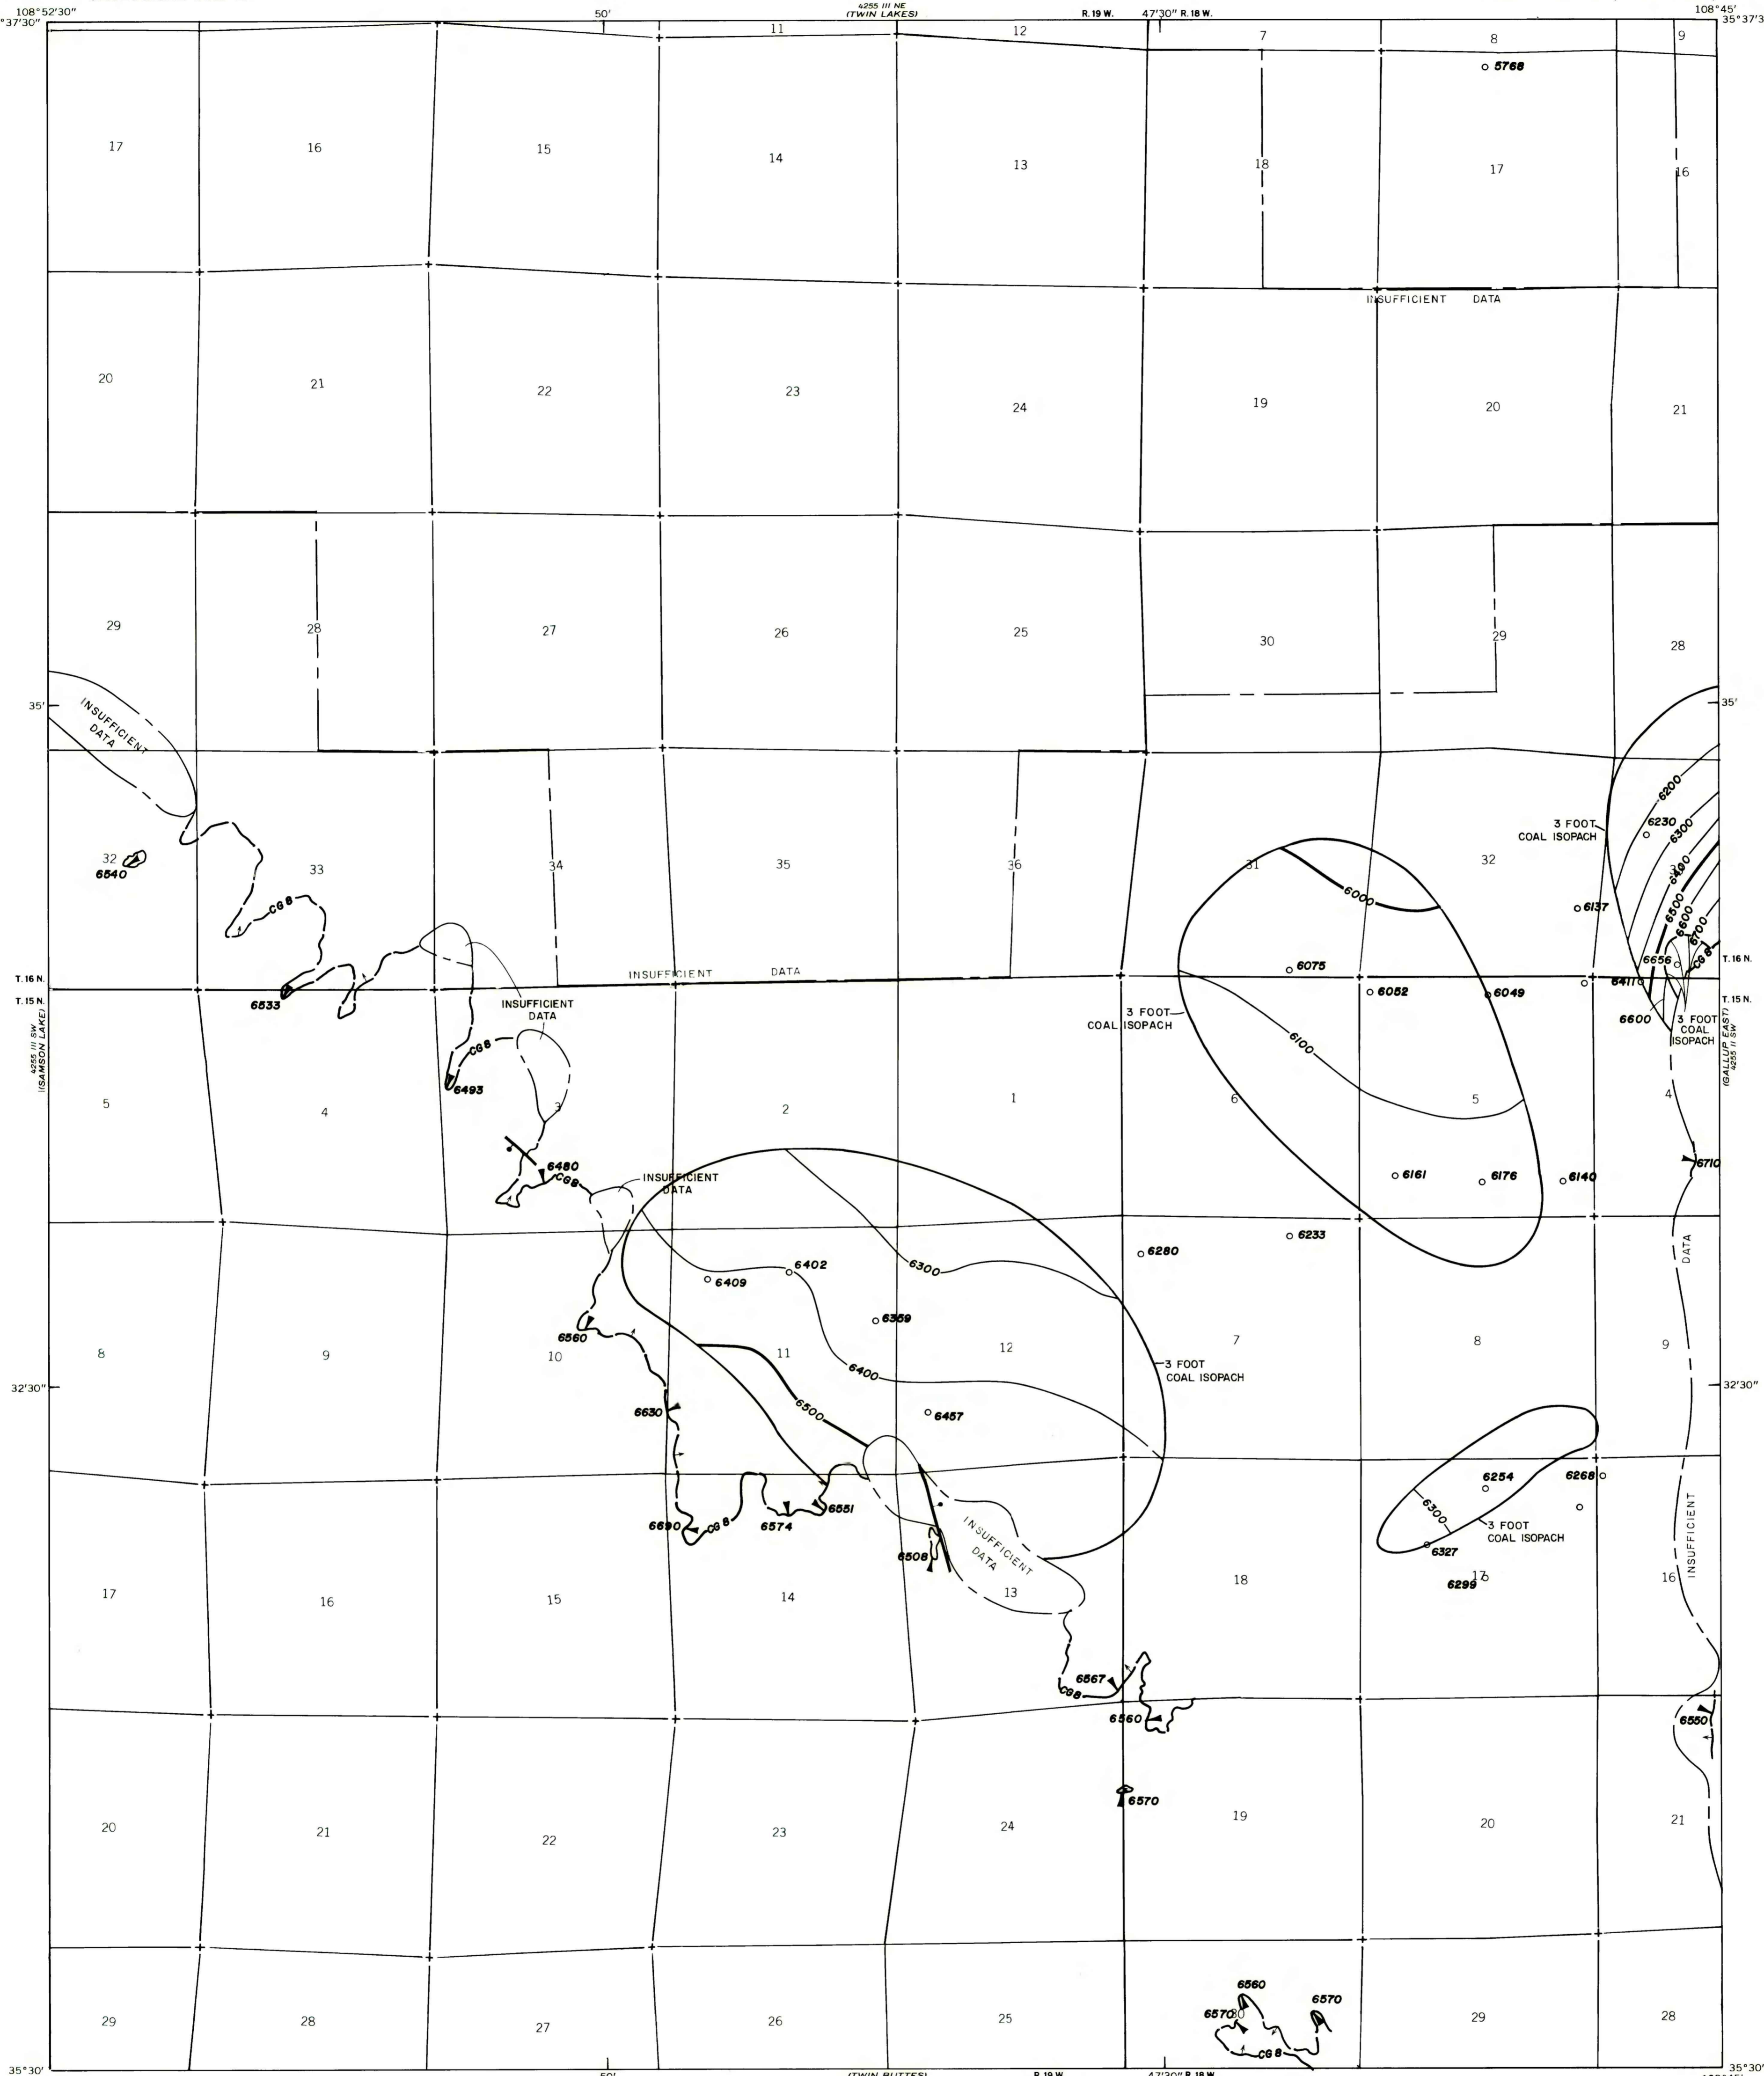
108°52'30"
°37'30"
50'
4255 III NE
(TWIN LAKES)
R. 19 W.
47'30" R. 18 W.
108°45'
35°37'3

11
12
7
8
9
5768

17
16
15
14
13
18
17
16

INSUFFICIENT DATA

20
21
22
23
24
19
20
21

29
28
27
26
25
30
29
28

35'
INSUFFICIENT DATA
35'

3 FOOT COAL ISOPACH
6200
6230
6300
32
6540
33
34
35
36
31
6000
32
6137
6400
6500
6600
6700
T. 16 N.
T. 16 N.
INSUFFICIENT DATA
6075
6656
CG8
T. 15 N.
6533
INSUFFICIENT DATA
6052
6049
6411
T. 15 N.
3 FOOT COAL ISOPACH
6100
6600
3 FOOT COAL ISOPACH
4255 III SW
(SAMSON LAKE)
(GALLUP EAST)
4255 II SW
CG8
6493
5
4
3
2
1
6
5
4
6480
CG8
INSUFFICIENT DATA
6161
6176
6140
6710
6280
6233
6300
DATA
6402
6409
6369
6560
8
9
10
11
12
7
8
9
3 FOOT COAL ISOPACH
32'30"
6400
32'30"
6457
6630
6500
6254
6268
6300
6551
6690
CG8
6574
INSUFFICIENT DATA
3 FOOT COAL ISOPACH
6327
6508
INSUFFICIENT
17
6299
17
16
15
14
13
18
16
6567
CG8
6560
6550
6570
20
21
22
23
24
19
20
21

6560
6570
6570
30
CG8
29
28
27
26
25
29
28
35°30'
50'
(TWIN BUTTES)
R. 19 W.
47'30" R. 18 W.
35°30"